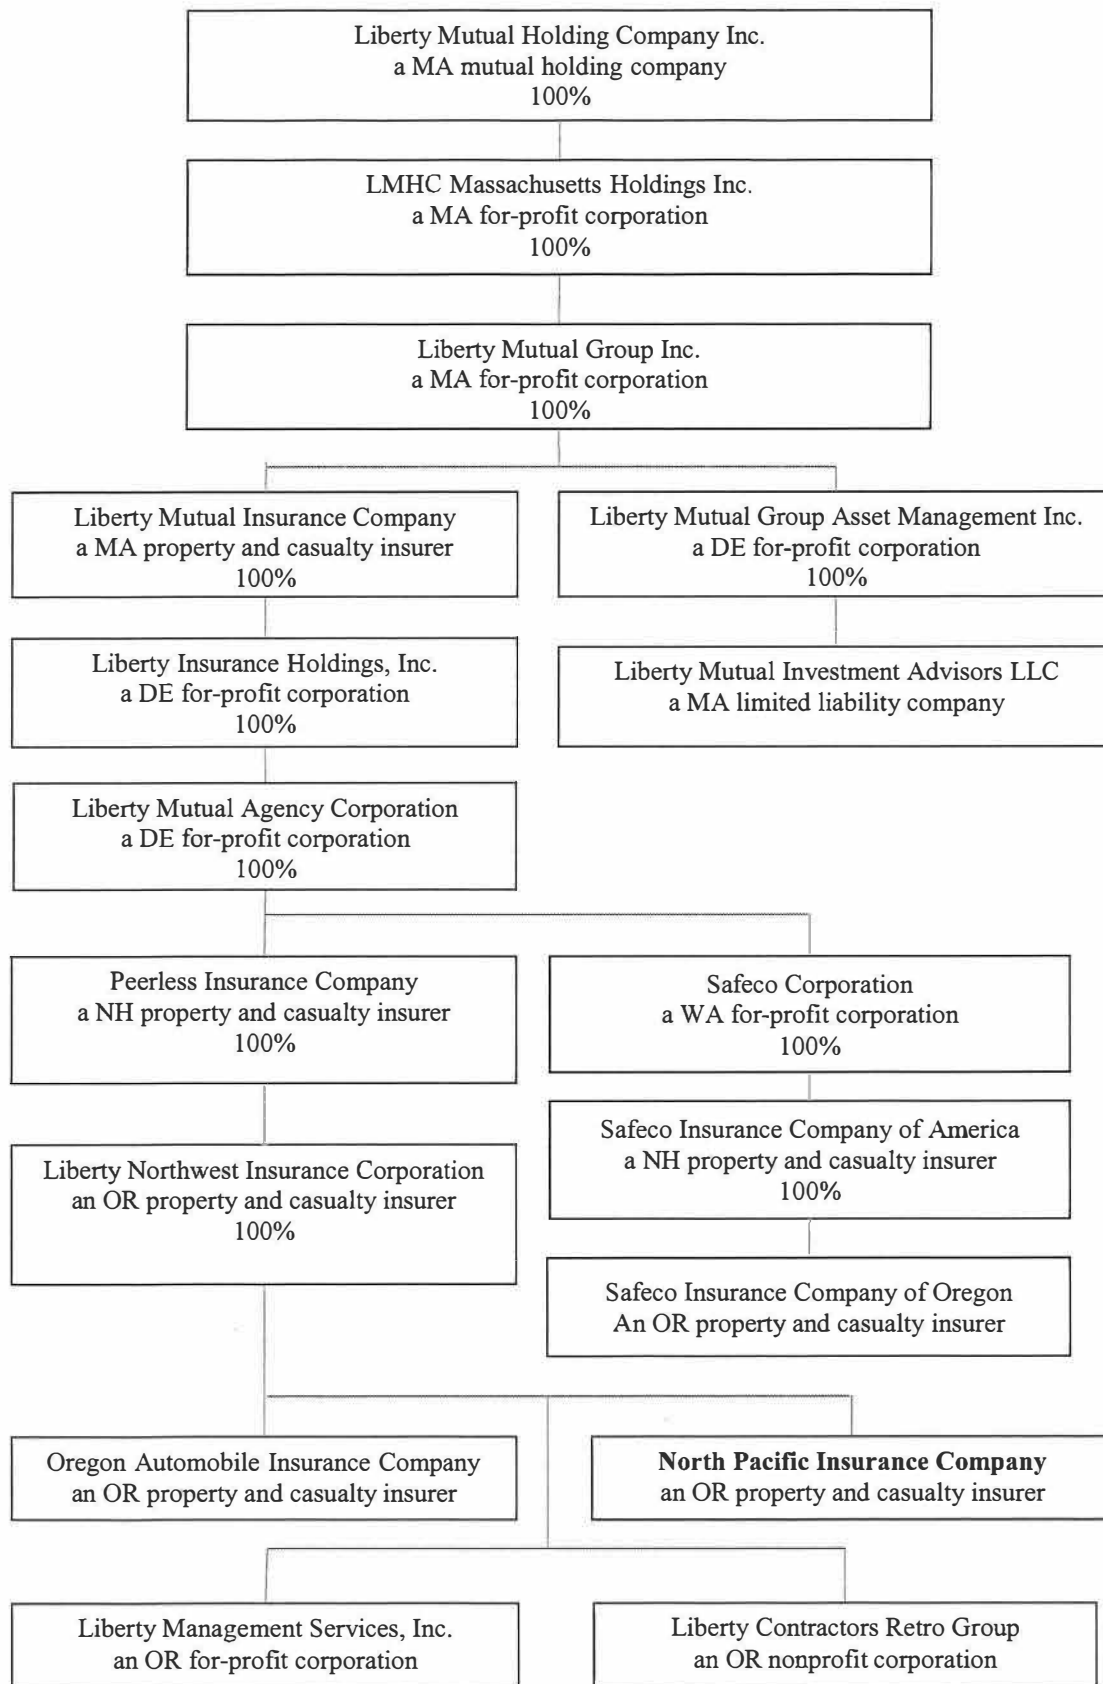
Liberty Mutual Holding Company Inc.
a MA mutual holding company
100%

LMHC Massachusetts Holdings Inc.
a MA for-profit corporation
100%

Liberty Mutual Group Inc.
a MA for-profit corporation
100%

Liberty Mutual Insurance Company
a MA property and casualty insurer
100%

Liberty Mutual Group Asset Management Inc.
a DE for-profit corporation
100%

Liberty Insurance Holdings, Inc.
a DE for-profit corporation
100%

Liberty Mutual Investment Advisors LLC
a MA limited liability company

Liberty Mutual Agency Corporation
a DE for-profit corporation
100%

Peerless Insurance Company
a NH property and casualty insurer
100%

Safeco Corporation
a WA for-profit corporation
100%

Safeco Insurance Company of America
a NH property and casualty insurer
100%

Liberty Northwest Insurance Corporation
an OR property and casualty insurer
100%

Safeco Insurance Company of Oregon
An OR property and casualty insurer

Oregon Automobile Insurance Company
an OR property and casualty insurer

**North Pacific Insurance Company**
an OR property and casualty insurer

Liberty Management Services, Inc.
an OR for-profit corporation

Liberty Contractors Retro Group
an OR nonprofit corporation